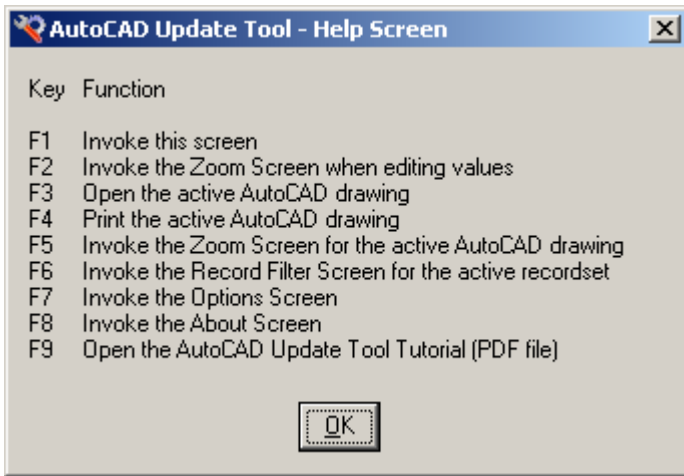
AutoCAD Update Tool - Help Screen

| Key | Function |
|---|---|
| F1 | Invoke this screen |
| F2 | Invoke the Zoom Screen when editing values |
| F3 | Open the active AutoCAD drawing |
| F4 | Print the active AutoCAD drawing |
| F5 | Invoke the Zoom Screen for the active AutoCAD drawing |
| F6 | Invoke the Record Filter Screen for the active recordset |
| F7 | Invoke the Options Screen |
| F8 | Invoke the About Screen |
| F9 | Open the AutoCAD Update Tool Tutorial (PDF file) |

OK